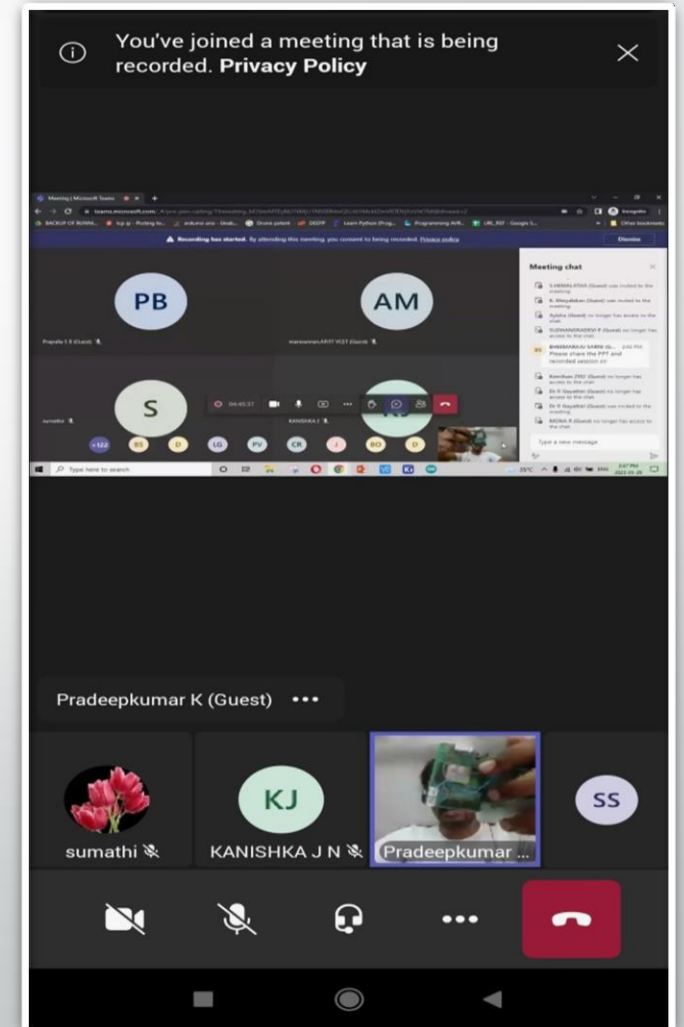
You've joined a meeting that is being recorded. Privacy Policy

Meeting | Microsoft Teams

Recording has started. By attending this meeting, you consent to being recorded. Privacy policy

Dismiss

PB

AM

S

Meeting chat

Please share the PPT and recorded session sir

Type a new message

+122 BS D LG PV CR J BO D

Type here to search

Pradeepkumar K (Guest) •••

KJ

SS

sumathi

KANISHKA J N

Pradeepkumar ...